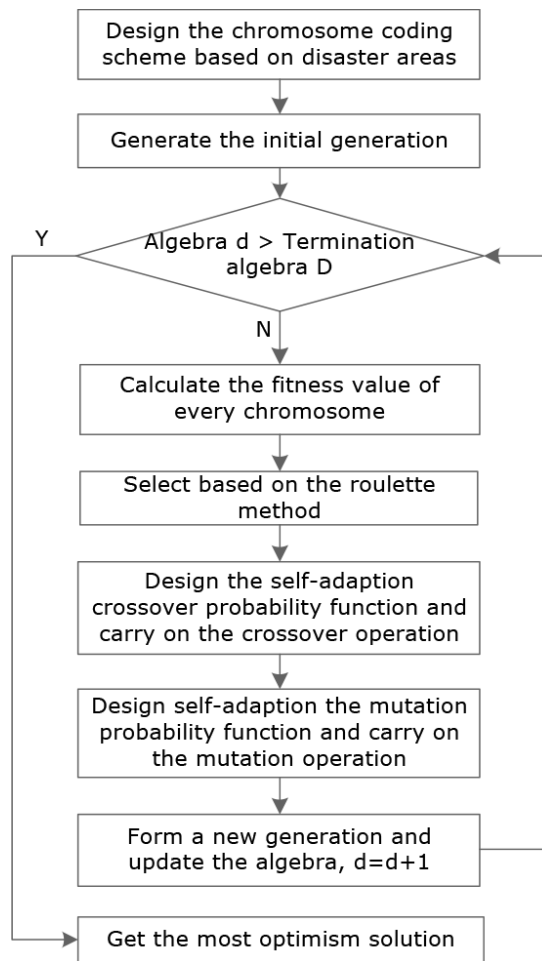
Design the chromosome coding scheme based on disaster areas

Generate the initial generation

Y

Algebra d > Termination algebra D

N

Calculate the fitness value of every chromosome

Select based on the roulette method

Design the self-adaption crossover probability function and carry on the crossover operation

Design self-adaption the mutation probability function and carry on the mutation operation

Form a new generation and update the algebra, d=d+1

Get the most optimism solution